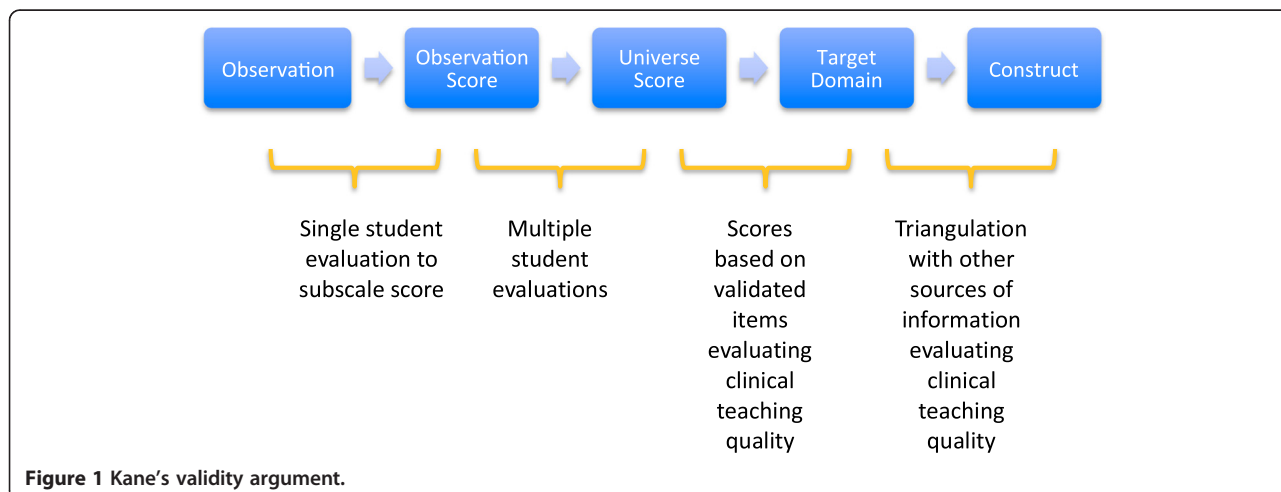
Observation

Observation Score

Universe Score

Target Domain

Construct

Single student evaluation to subscale score

Multiple student evaluations

Scores based on validated items evaluating clinical teaching quality

Triangulation with other sources of information evaluating clinical teaching quality

**Figure 1** **Kane's validity argument.**